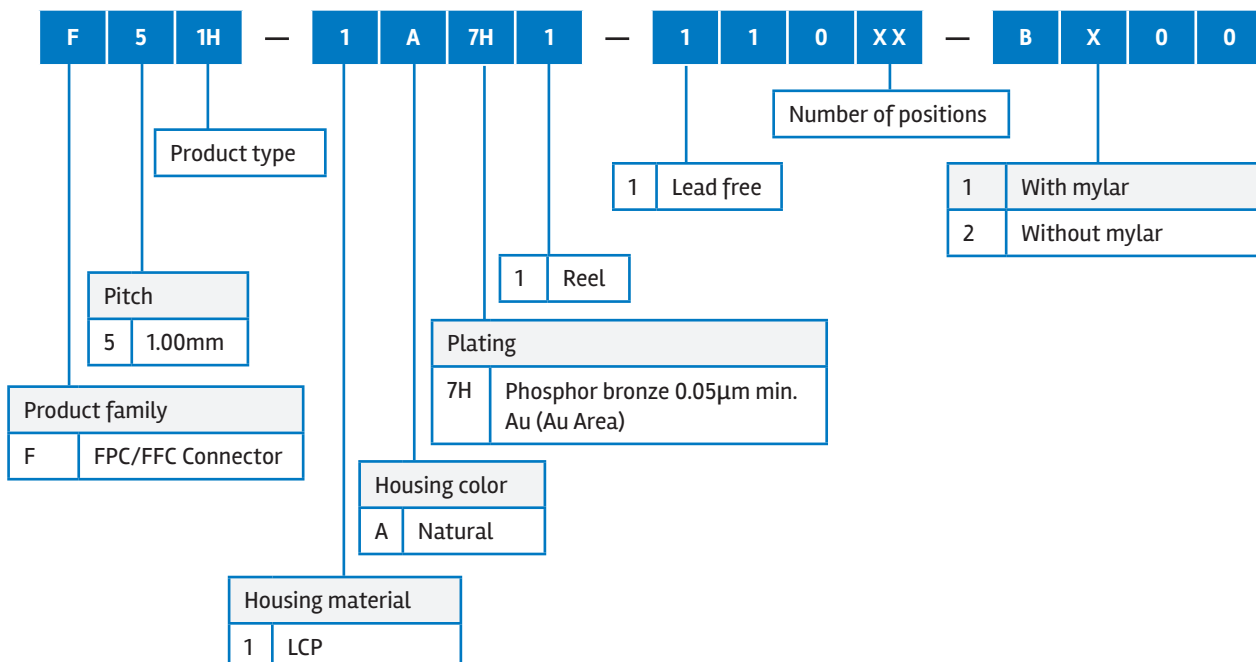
F 5 1H — 1 A 7H 1 — 1 1 0 XX — B X 0 0

Number of positions

Product type

| 1 | Lead free |
|---|---|

| 1 | With mylar |
|---|---|
| 2 | Without mylar |

| 1 | Reel |
|---|---|

| Pitch | |
|---|---|
| 5 | 1.00mm |

| Plating | |
|---|---|
| 7H | Phosphor bronze 0.05µm min. Au (Au Area) |

| Product family | |
|---|---|
| F | FPC/FFC Connector |

| Housing color | |
|---|---|
| A | Natural |

| Housing material | |
|---|---|
| 1 | LCP |